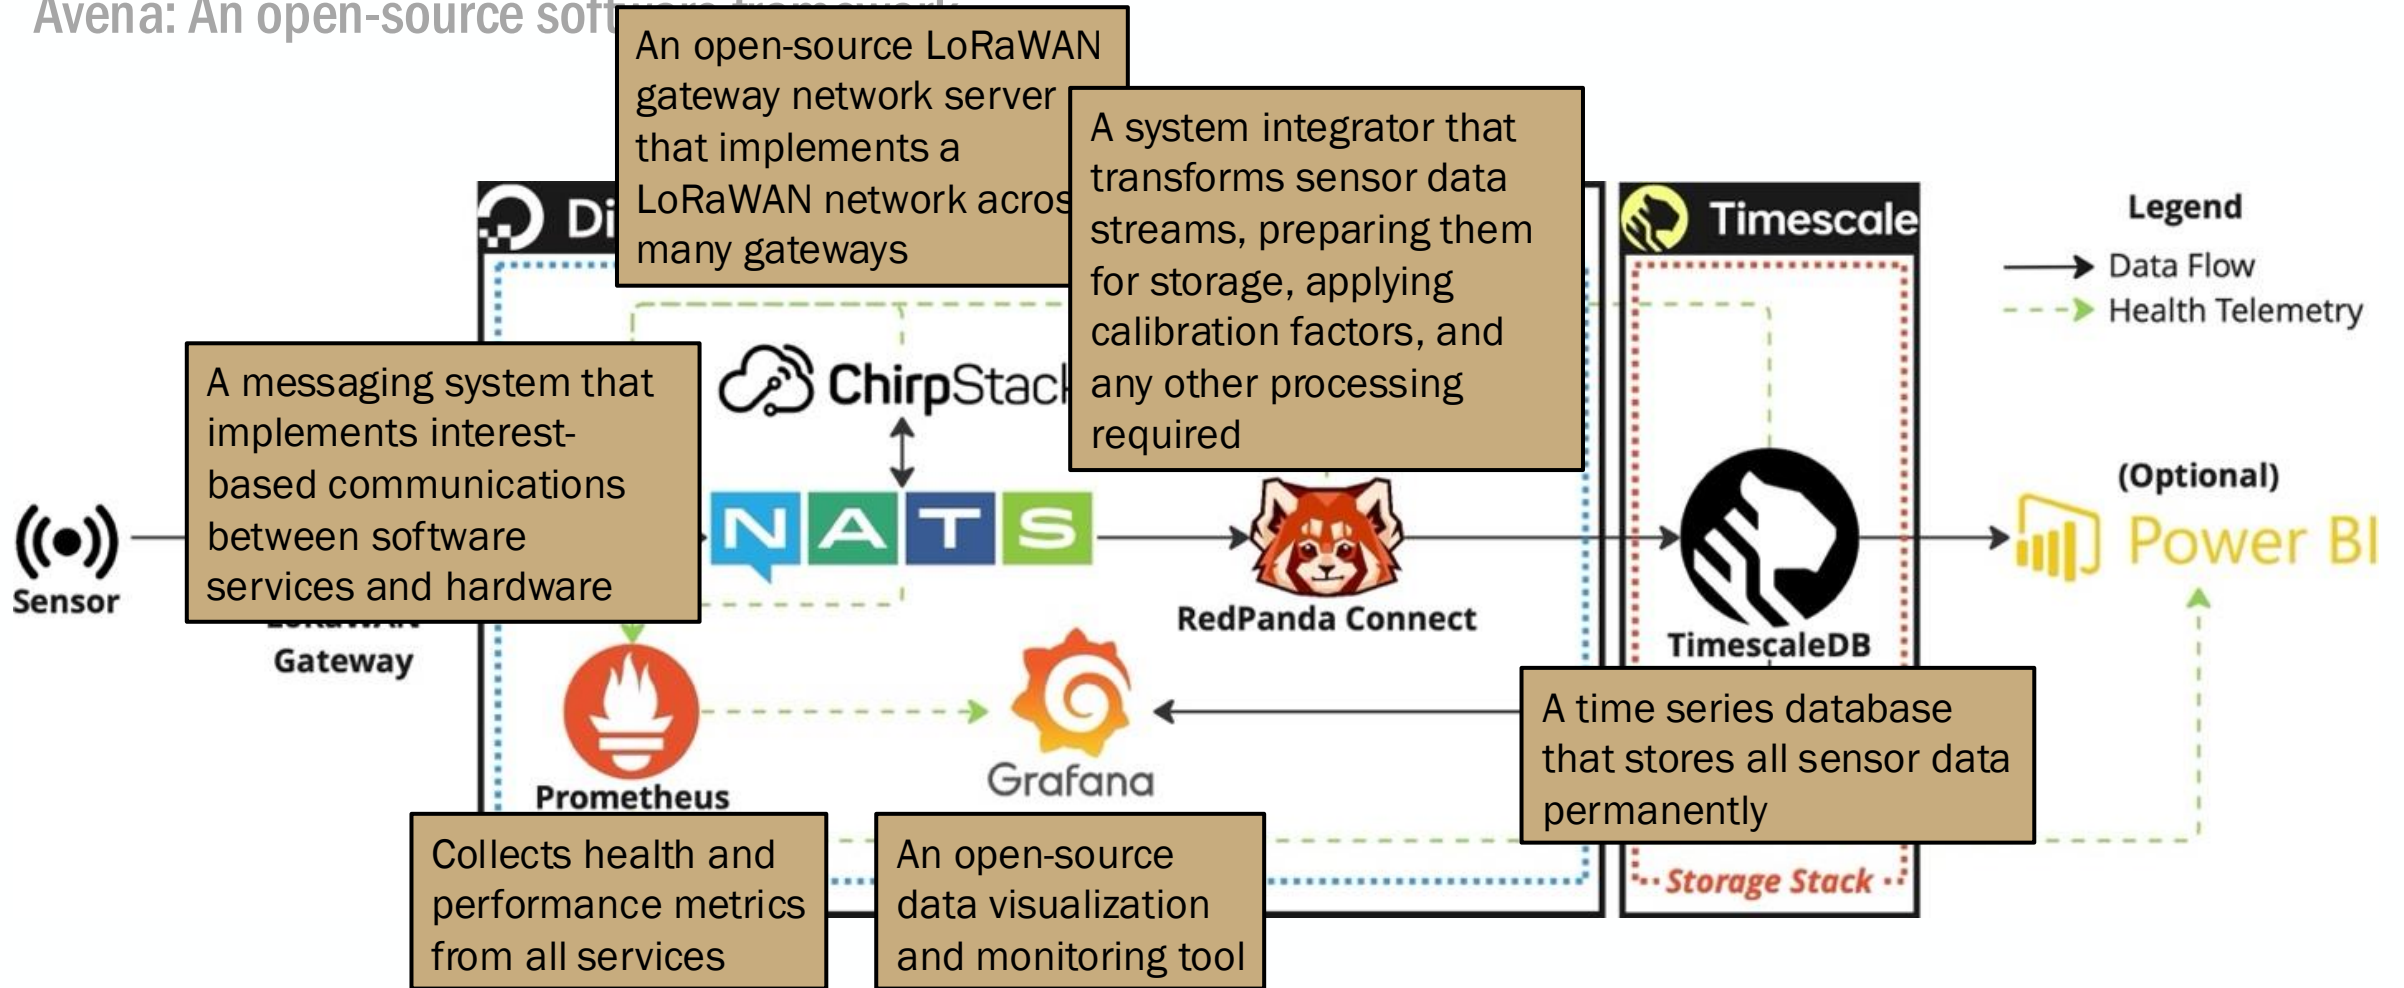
Avena: An open-source soft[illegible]

An open-source LoRaWAN gateway network server that implements a LoRaWAN network acros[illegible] many gateways

A system integrator that transforms sensor data streams, preparing them for storage, applying calibration factors, and any other processing required

Di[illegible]

Timescale

Legend

Data Flow

Health Telemetry

A messaging system that implements interest-based communications between software services and hardware

ChirpStac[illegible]

NATS

(Optional)

Power BI

Sensor

RedPanda Connect

TimescaleDB

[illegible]

Gateway

Prometheus

Grafana

A time series database that stores all sensor data permanently

Collects health and performance metrics from all services

An open-source data visualization and monitoring tool

Storage Stack